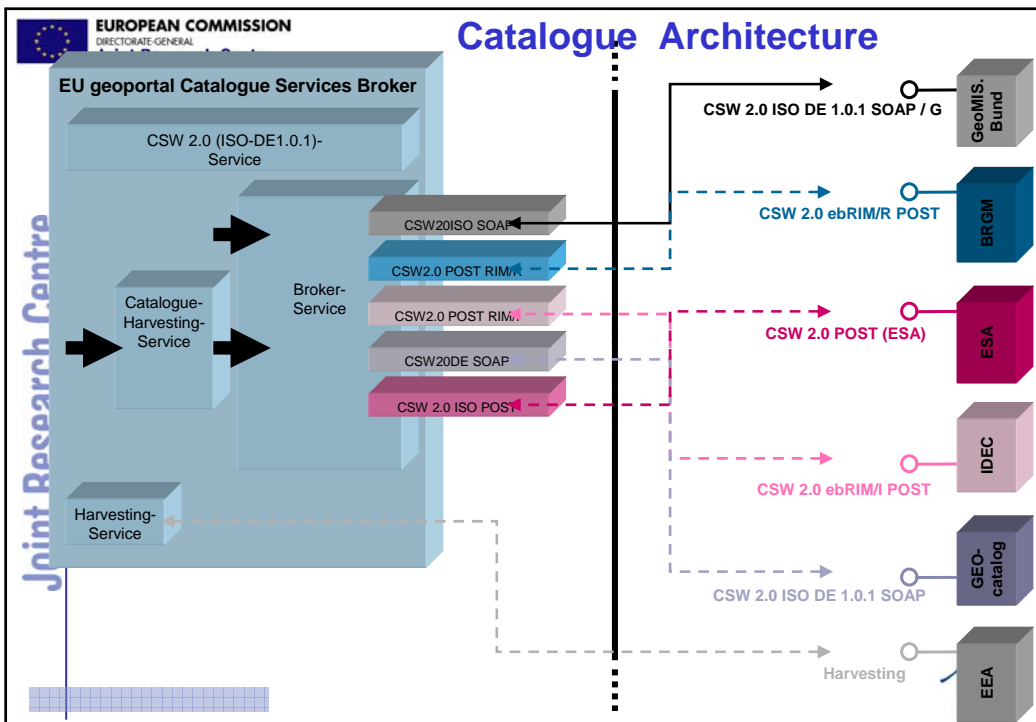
EUROPEAN COMMISSION
DIRECTORATE-GENERAL
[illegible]

Catalogue Architecture

Joint Research Centre

EU geoportal Catalogue Services Broker

CSW 2.0 (ISO-DE1.0.1)-Service

Catalogue-Harvesting-Service

Broker-Service

CSW20ISO SOAP

CSW2.0 POST RIM/R

CSW2.0 POST RIM/I

CSW20DE SOAP

CSW 2.0 ISO POST

Harvesting-Service

CSW 2.0 ISO DE 1.0.1 SOAP / G

GeoMIS. Bund

CSW 2.0 ebRIM/R POST

BRGM

CSW 2.0 POST (ESA)

ESA

IDEC

CSW 2.0 ebRIM/I POST

GEO-catalog

CSW 2.0 ISO DE 1.0.1 SOAP

Harvesting

EEA